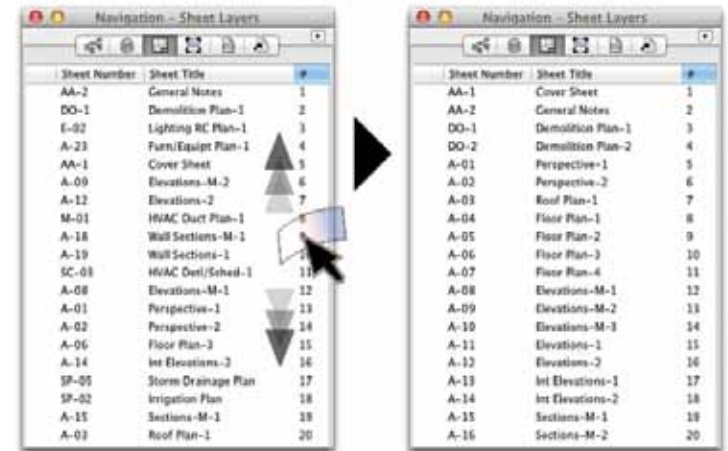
Navigation – Sheet Layers

| Sheet Number | Sheet Title | # |
|---|---|---|
| AA-2 | General Notes | 1 |
| DO-1 | Demolition Plan-1 | 2 |
| E-02 | Lighting RC Plan-1 | 3 |
| A-23 | Furn/Equipt Plan-1 | 4 |
| AA-1 | Cover Sheet | 5 |
| A-09 | Elevations-M-2 | 6 |
| A-12 | Elevations-2 | 7 |
| M-01 | HVAC Duct Plan-1 | 8 |
| A-18 | Wall Sections-M-1 | 9 |
| A-19 | Wall Sections-1 | 10 |
| SC-03 | HVAC Detl/Sched-1 | 11 |
| A-08 | Elevations-M-1 | 12 |
| A-01 | Perspective-1 | 13 |
| A-02 | Perspective-2 | 14 |
| A-06 | Floor Plan-3 | 15 |
| A-14 | Int Elevations-2 | 16 |
| SP-05 | Storm Drainage Plan | 17 |
| SP-02 | Irrigation Plan | 18 |
| A-15 | Sections-M-1 | 19 |
| A-03 | Roof Plan-1 | 20 |

Navigation – Sheet Layers

| Sheet Number | Sheet Title | # |
|---|---|---|
| AA-1 | Cover Sheet | 1 |
| AA-2 | General Notes | 2 |
| DO-1 | Demolition Plan-1 | 3 |
| DO-2 | Demolition Plan-2 | 4 |
| A-01 | Perspective-1 | 5 |
| A-02 | Perspective-2 | 6 |
| A-03 | Roof Plan-1 | 7 |
| A-04 | Floor Plan-1 | 8 |
| A-05 | Floor Plan-2 | 9 |
| A-06 | Floor Plan-3 | 10 |
| A-07 | Floor Plan-4 | 11 |
| A-08 | Elevations-M-1 | 12 |
| A-09 | Elevations-M-2 | 13 |
| A-10 | Elevations-M-3 | 14 |
| A-11 | Elevations-1 | 15 |
| A-12 | Elevations-2 | 16 |
| A-13 | Int Elevations-1 | 17 |
| A-14 | Int Elevations-2 | 18 |
| A-15 | Sections-M-1 | 19 |
| A-16 | Sections-M-2 | 20 |